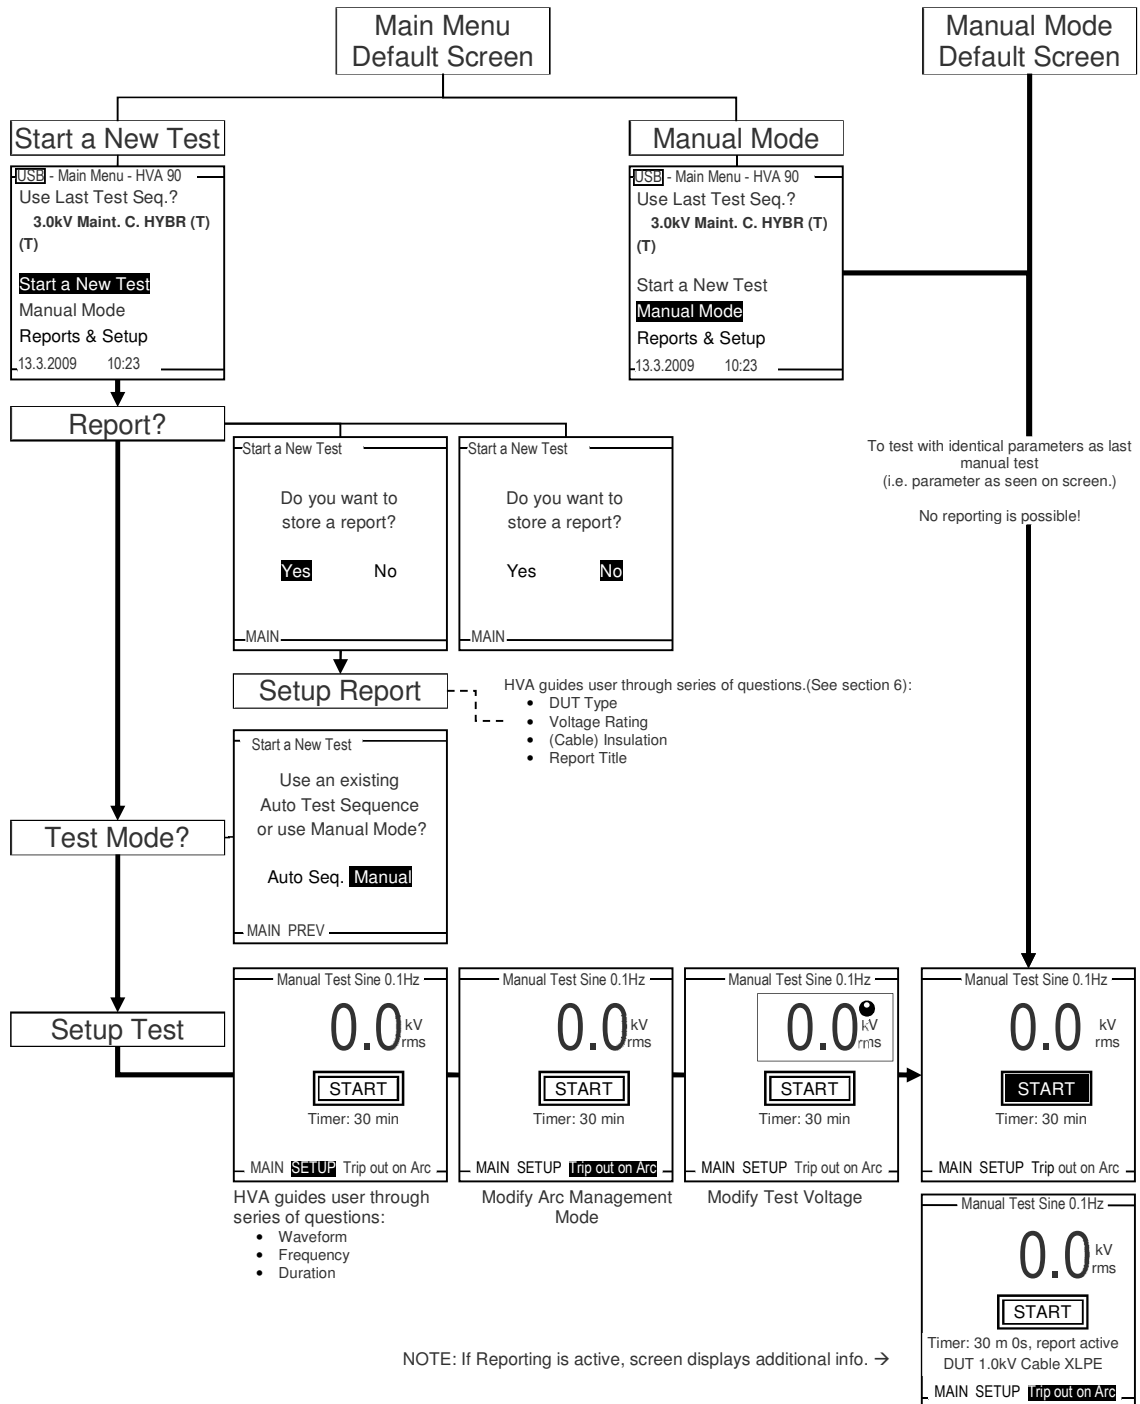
Main Menu
Default Screen

Manual Mode
Default Screen

Start a New Test

USB - Main Menu - HVA 90
Use Last Test Seq.?
3.0kV Maint. C. HYBR (T) (T)

Start a New Test
Manual Mode
Reports & Setup
13.3.2009 10:23

Manual Mode

USB - Main Menu - HVA 90
Use Last Test Seq.?
3.0kV Maint. C. HYBR (T) (T)

Start a New Test
Manual Mode
Reports & Setup
13.3.2009 10:23

Report?

Start a New Test
Do you want to store a report?
Yes No
MAIN

Start a New Test
Do you want to store a report?
Yes No
MAIN

To test with identical parameters as last manual test
(i.e. parameter as seen on screen.)

No reporting is possible!

Setup Report

HVA guides user through series of questions.(See section 6):
- DUT Type
- Voltage Rating
- (Cable) Insulation
- Report Title

Start a New Test
Use an existing Auto Test Sequence or use Manual Mode?
Auto Seq. Manual
MAIN PREV

Test Mode?

Setup Test

Manual Test Sine 0.1Hz
0.0 kV rms
START
Timer: 30 min
MAIN SETUP Trip out on Arc

Manual Test Sine 0.1Hz
0.0 kV rms
START
Timer: 30 min
MAIN SETUP Trip out on Arc

Manual Test Sine 0.1Hz
0.0 kV rms
START
Timer: 30 min
MAIN SETUP Trip out on Arc

Manual Test Sine 0.1Hz
0.0 kV rms
START
Timer: 30 min
MAIN SETUP Trip out on Arc

HVA guides user through series of questions:
- Waveform
- Frequency
- Duration

Modify Arc Management Mode

Modify Test Voltage

Manual Test Sine 0.1Hz
0.0 kV rms
START
Timer: 30 m 0s, report active
DUT 1.0kV Cable XLPE
MAIN SETUP Trip out on Arc

NOTE: If Reporting is active, screen displays additional info. →